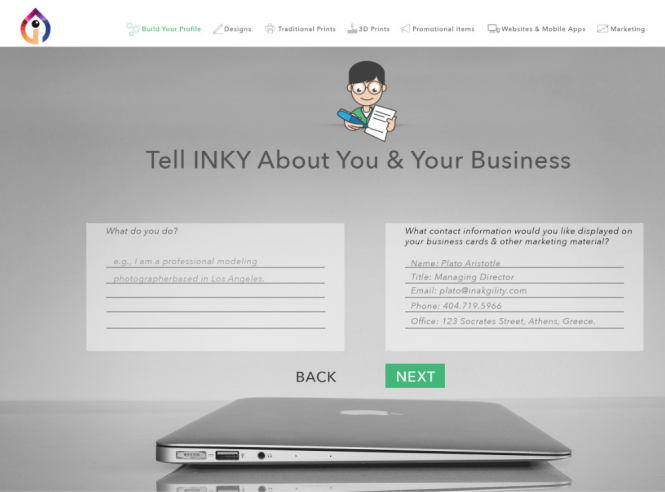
Build Your Profile Designs Traditional Prints 3D Prints Promotional Items Websites & Mobile Apps Marketing

Tell INKY About You & Your Business

What do you do?

e.g., I am a professional modeling photographerbased in Los Angeles.

What contact information would you like displayed on your business cards & other marketing material?

Name: Plato Aristotle
Title: Managing Director
Email: plato@inakgility.com
Phone: 404.719.5966
Office: 123 Socrates Street, Athens, Greece.

BACK
NEXT